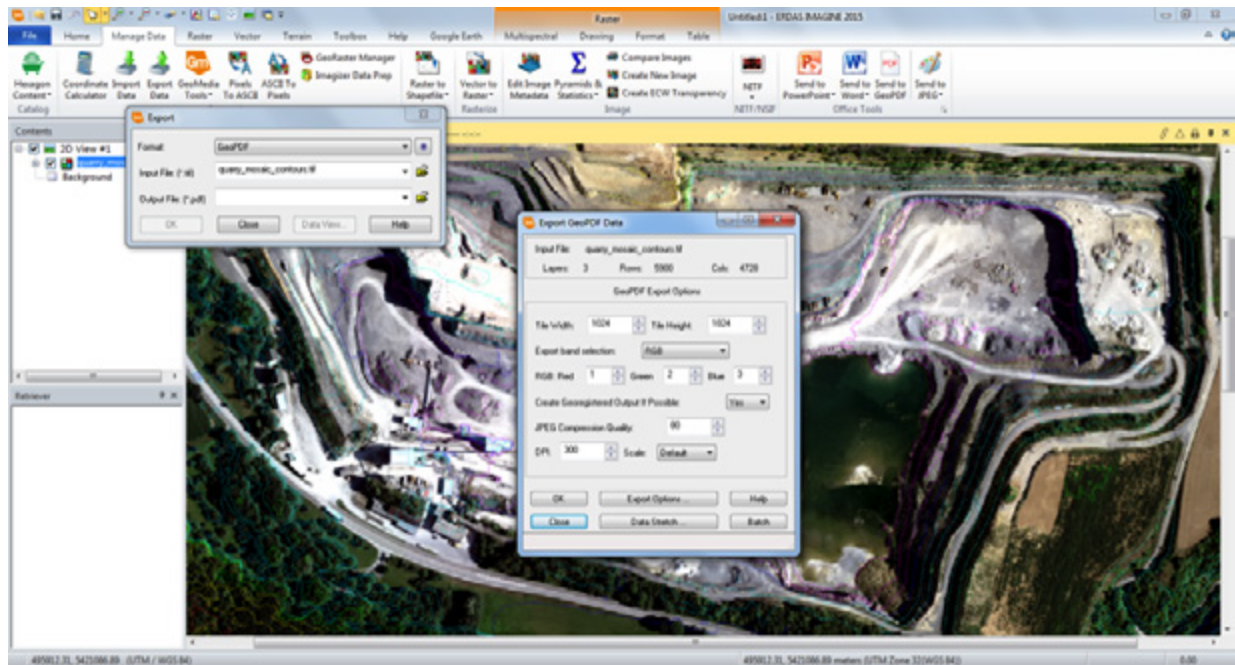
Raster
Untitled1 - ERDAS IMAGINE 2015
File Home Manage Data Raster Vector Terrain Toolbox Help Google Earth Multispectral Drawing Format Table
Hexagon Content Catalog
Coordinate Calculator
Import Data
Export Data
GeoMedia Tools
Pixels To ASCII
ASCII To Pixels
GeoRaster Manager
Imagizer Data Prep
Raster to Shapefile
Vector to Raster
Rasterize
Edit Image Metadata
Pyramids & Statistics
Compare Images
Create New Image
Create ECW Transparency
Image
NITF
NITF/NSIF
Send to PowerPoint
Send to Word
Send to GeoPDF
Send to JPEG
Office Tools
Contents
2D View #1
quarry_mos
Background
Retriever
Export
Format: GeoPDF
Input File: (*.tif) quarry_mosaic_contours.tif
Output File: (*.pdf)
OK Close Data View... Help
Export GeoPDF Data
Input File: quarry_mosaic_contours.tif
Layers: 3 Rows: 5900 Cols: 4728
GeoPDF Export Options
Tile Width: 1024 Tile Height: 1024
Export band selection: RGB
RGB: Red 1 Green 2 Blue 3
Create Georegistered Output If Possible: Yes
JPEG Compression Quality: 90
DPI: 300 Scale: Default
OK Export Options... Help
Close Data Stretch... Batch
495812.31, 5421086.89 (UTM / WGS 84)
495812.31, 5421086.89 meters (UTM Zone 32/WGS 84)